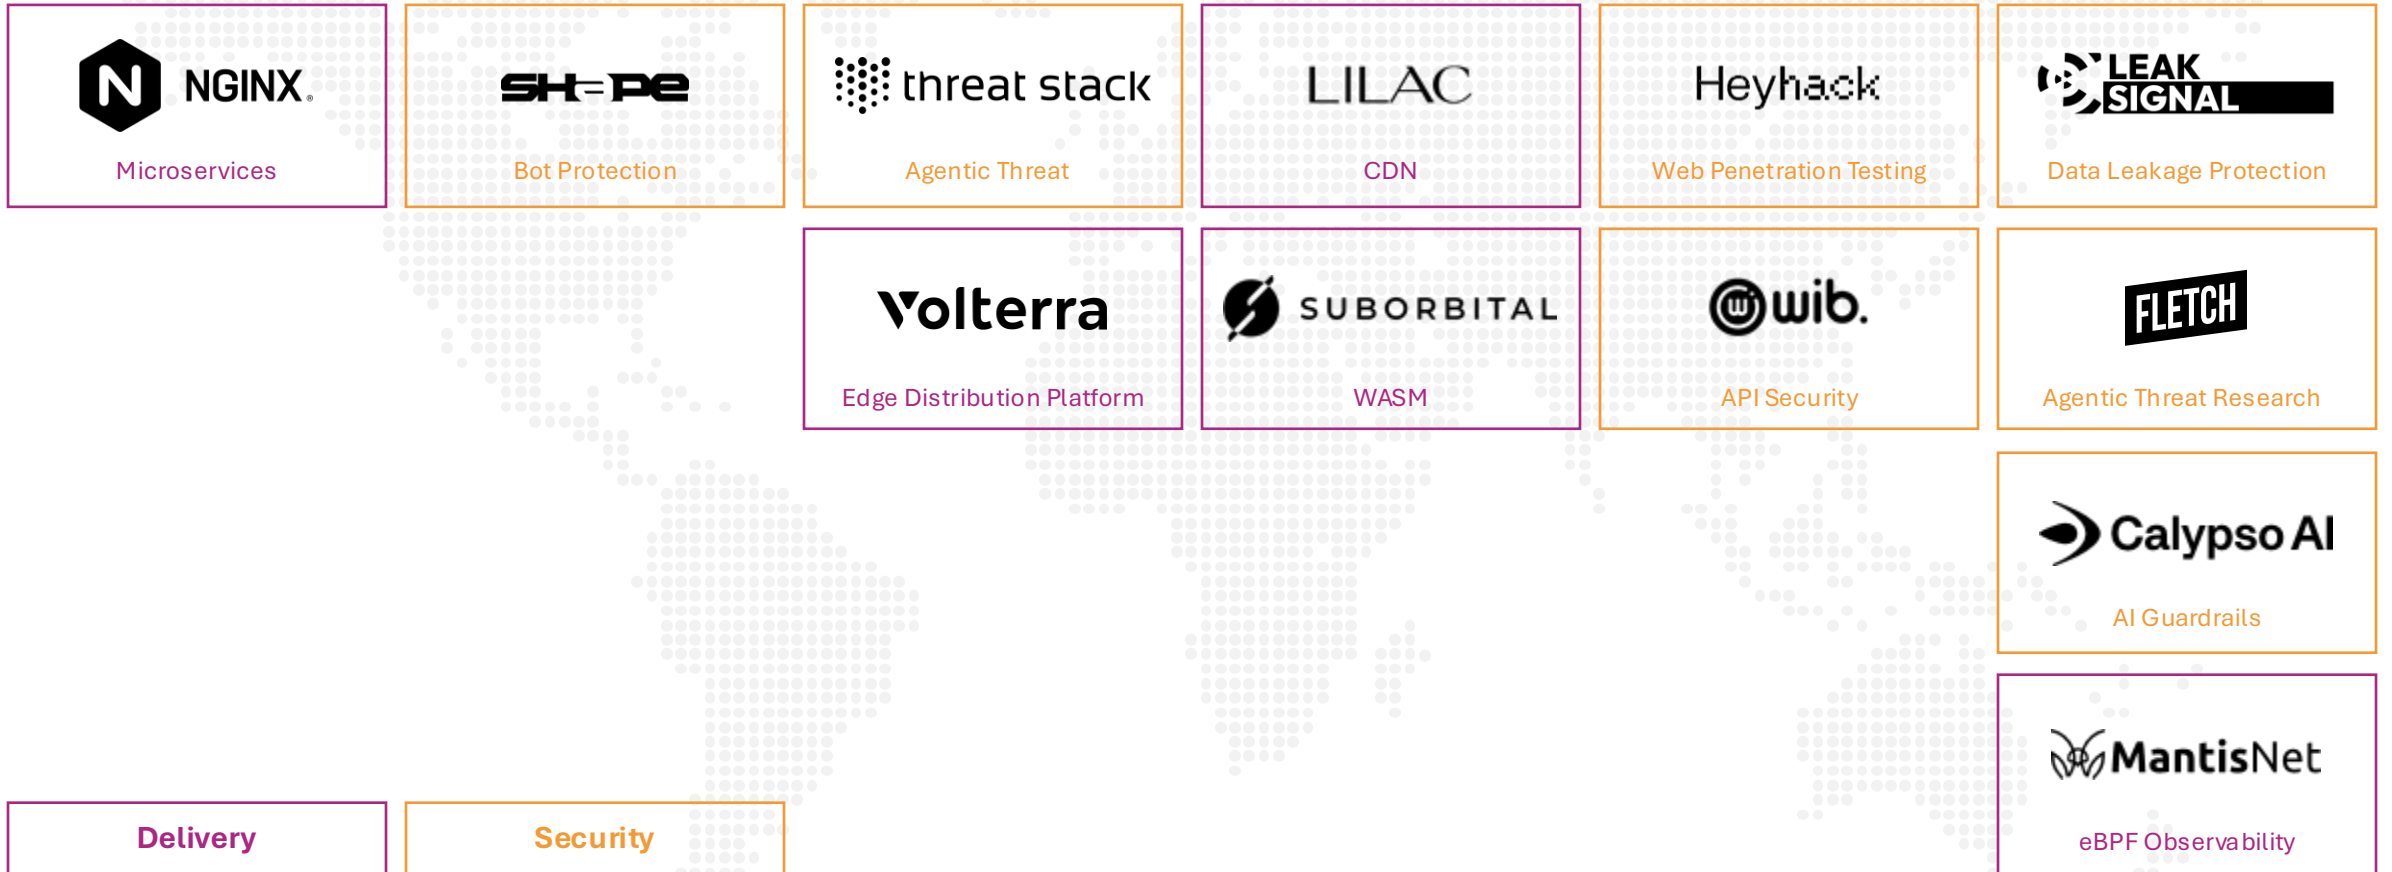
NGINX
Microservices

SHAPE
Bot Protection

threat stack
Agentic Threat

LILAC
CDN

Heyhack
Web Penetration Testing

LEAK SIGNAL
Data Leakage Protection

Volterra
Edge Distribution Platform

SUBORBITAL
WASM

wib.
API Security

FLETCH
Agentic Threat Research

CalypsoAI
AI Guardrails

MantisNet
eBPF Observability

Delivery

Security